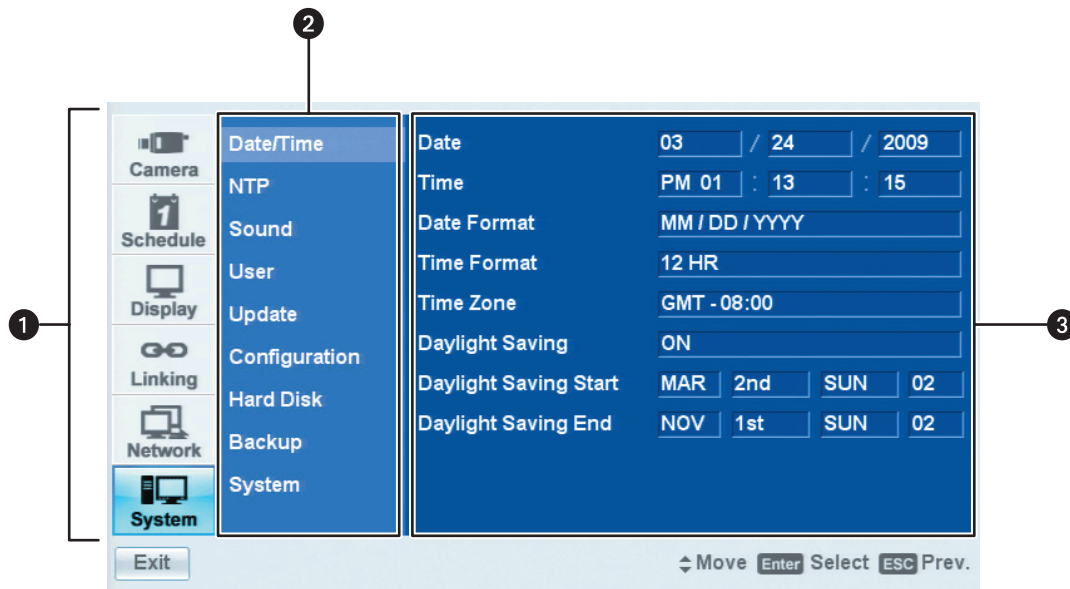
2

1

3

Camera
Schedule
Display
Linking
Network
System

Date/Time
NTP
Sound
User
Update
Configuration
Hard Disk
Backup
System

| | | | | |
|---|---|---|---|---|
| Date | 03 | / 24 | / 2009 | |
| Time | PM 01 | : 13 | : 15 | |
| Date Format | MM / DD / YYYY | | | |
| Time Format | 12 HR | | | |
| Time Zone | GMT - 08:00 | | | |
| Daylight Saving | ON | | | |
| Daylight Saving Start | MAR | 2nd | SUN | 02 |
| Daylight Saving End | NOV | 1st | SUN | 02 |

Exit

Move Enter Select ESC Prev.